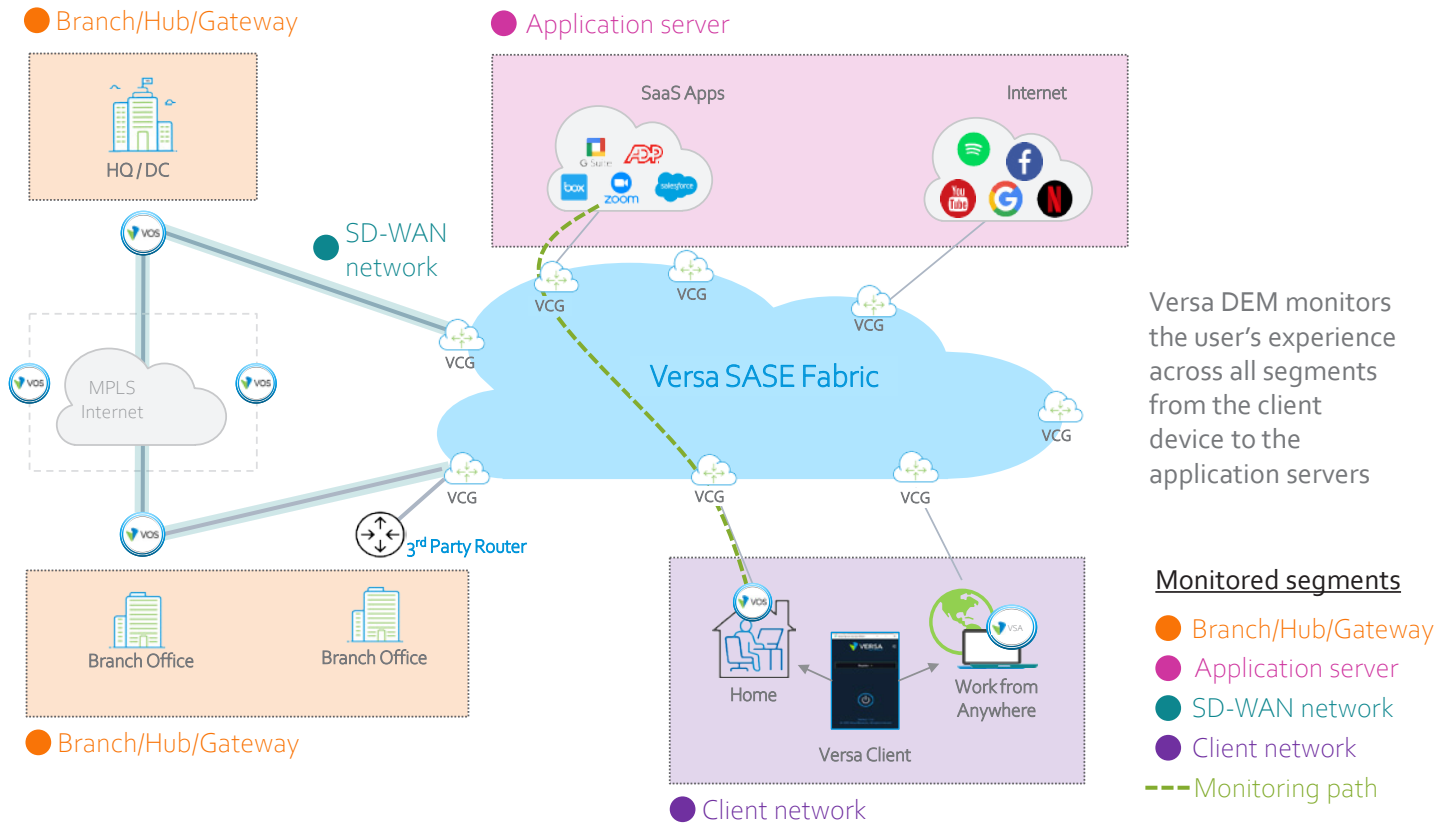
Branch/Hub/Gateway

HQ / DC

VOS

SD-WAN network

Application server

SaaS Apps

G Suite ADP box zoom salesforce

Internet

VCG

VCG

VCG

VCG

Versa SASE Fabric

VOS

MPLS Internet

VOS

VCG

VCG

VCG

VCG

VOS

3$^{rd}$ Party Router

Branch Office

Branch Office

Branch/Hub/Gateway

VOS

VSA

Home

VERSA

Work from Anywhere

Versa Client

Client network

Versa DEM monitors the user's experience across all segments from the client device to the application servers

Monitored segments

Branch/Hub/Gateway

Application server

SD-WAN network

Client network

Monitoring path